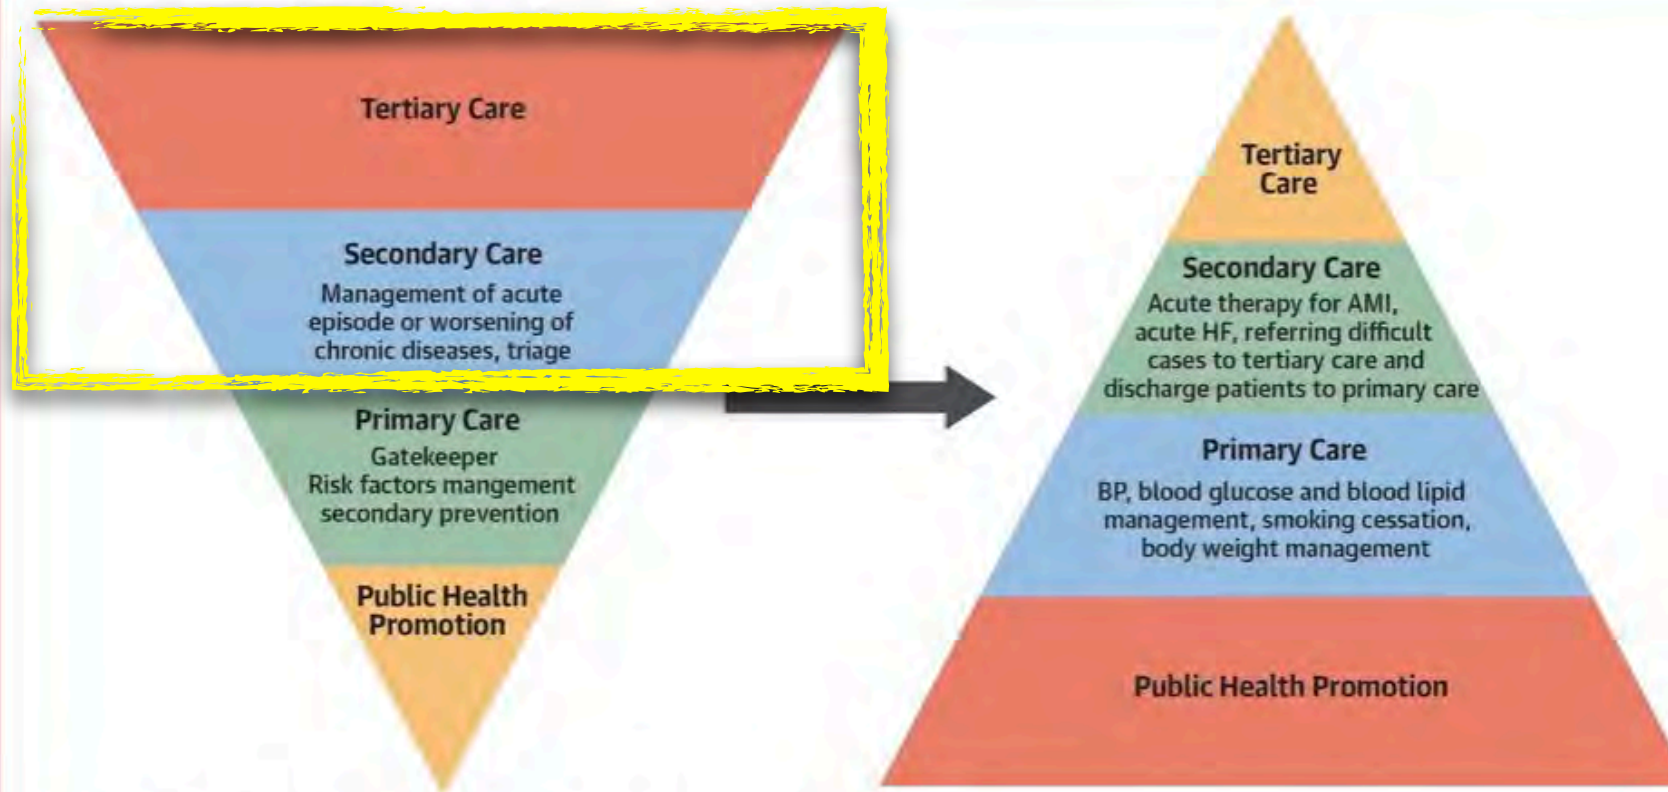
Tertiary Care

Secondary Care
Management of acute episode or worsening of chronic diseases, triage

Primary Care
Gatekeeper
Risk factors mangement
secondary prevention

Public Health Promotion

Tertiary Care

Secondary Care
Acute therapy for AMI, acute HF, referring difficult cases to tertiary care and discharge patients to primary care

Primary Care
BP, blood glucose and blood lipid management, smoking cessation, body weight management

Public Health Promotion